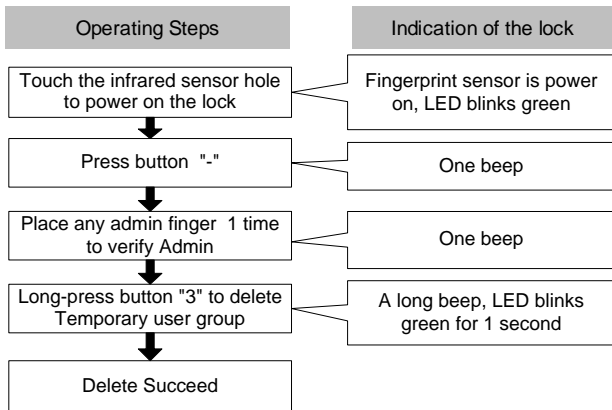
Operating Steps

Indication of the lock

Touch the infrared sensor hole to power on the lock

Fingerprint sensor is power on, LED blinks green

Press button "-"

One beep

Place any admin finger 1 time to verify Admin

One beep

Long-press button "3" to delete Temporary user group

A long beep, LED blinks green for 1 second

Delete Succeed